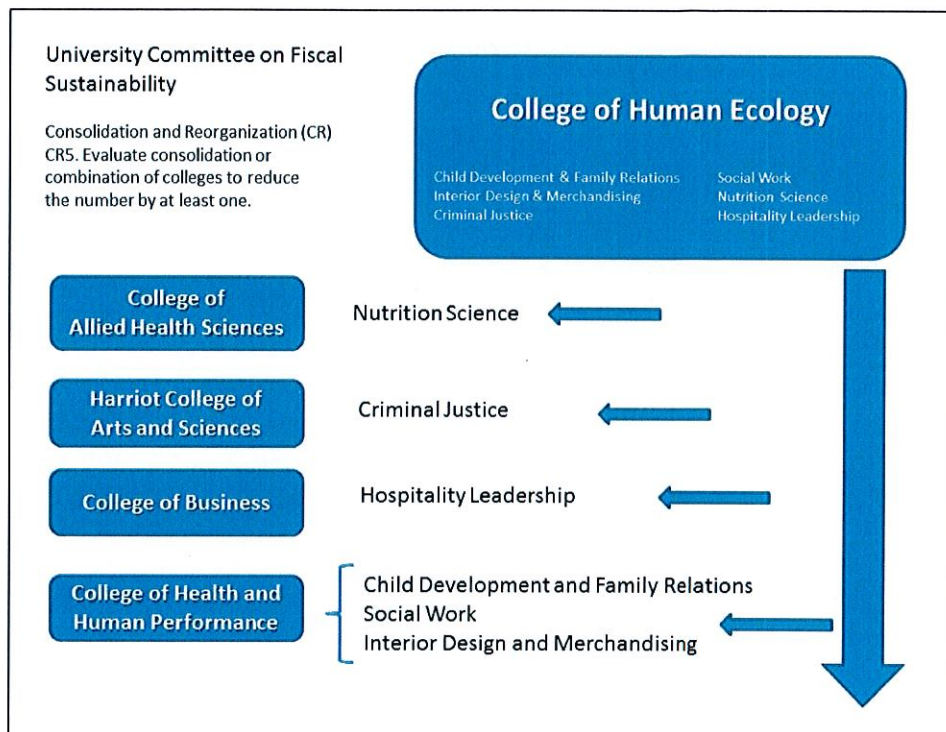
University Committee on Fiscal Sustainability

Consolidation and Reorganization (CR)
CR5. Evaluate consolidation or combination of colleges to reduce the number by at least one.

College of Human Ecology

Child Development & Family Relations
Interior Design & Merchandising
Criminal Justice

Social Work
Nutrition Science
Hospitality Leadership

College of Allied Health Sciences

Nutrition Science

Harriot College of Arts and Sciences

Criminal Justice

College of Business

Hospitality Leadership

College of Health and Human Performance

Child Development and Family Relations
Social Work
Interior Design and Merchandising